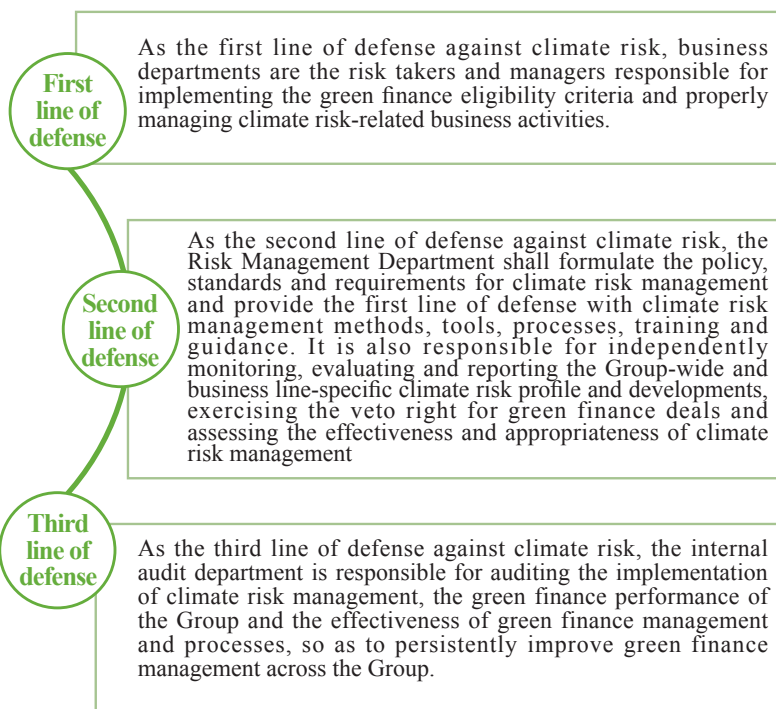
First line of defense

As the first line of defense against climate risk, business departments are the risk takers and managers responsible for implementing the green finance eligibility criteria and properly managing climate risk-related business activities.

Second line of defense

As the second line of defense against climate risk, the Risk Management Department shall formulate the policy, standards and requirements for climate risk management and provide the first line of defense with climate risk management methods, tools, processes, training and guidance. It is also responsible for independently monitoring, evaluating and reporting the Group-wide and business line-specific climate risk profile and developments, exercising the veto right for green finance deals and assessing the effectiveness and appropriateness of climate risk management

Third line of defense

As the third line of defense against climate risk, the internal audit department is responsible for auditing the implementation of climate risk management, the green finance performance of the Group and the effectiveness of green finance management and processes, so as to persistently improve green finance management across the Group.